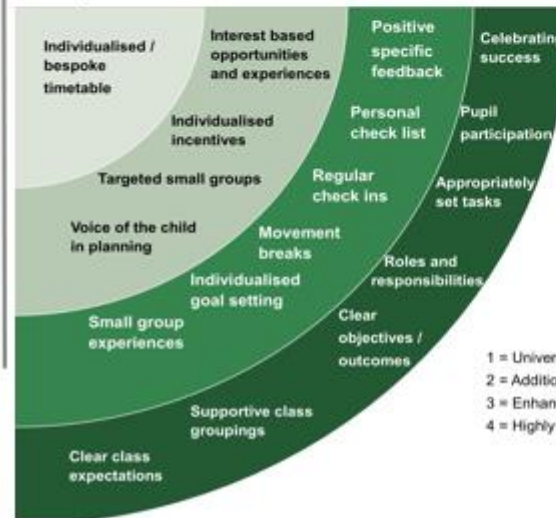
Individualised / bespoke timetable

Interest based opportunities and experiences

Individualised incentives

Targeted small groups

Voice of the child in planning

Positive specific feedback

Personal check list

Regular check ins

Movement breaks

Individualised goal setting

Small group experiences

Celebrating success

Pupil participation

Appropriately set tasks

Roles and responsibilities

Clear objectives / outcomes

Supportive class groupings

Clear class expectations

1 = Univer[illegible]
2 = Additio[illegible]
3 = Enhan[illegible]
4 = Highly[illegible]